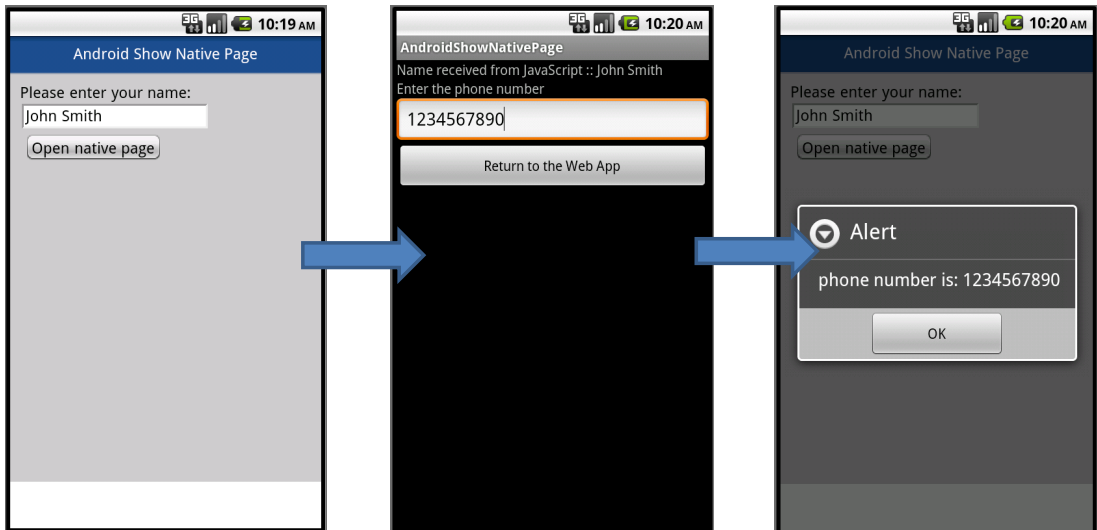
3G 10:19 AM
Android Show Native Page
Please enter your name:
John Smith
Open native page

3G 10:20 AM
AndroidShowNativePage
Name received from JavaScript :: John Smith
Enter the phone number
1234567890
Return to the Web App

3G 10:20 AM
Android Show Native Page
Please enter your name:
John Smith
Open native page
Alert
phone number is: 1234567890
OK